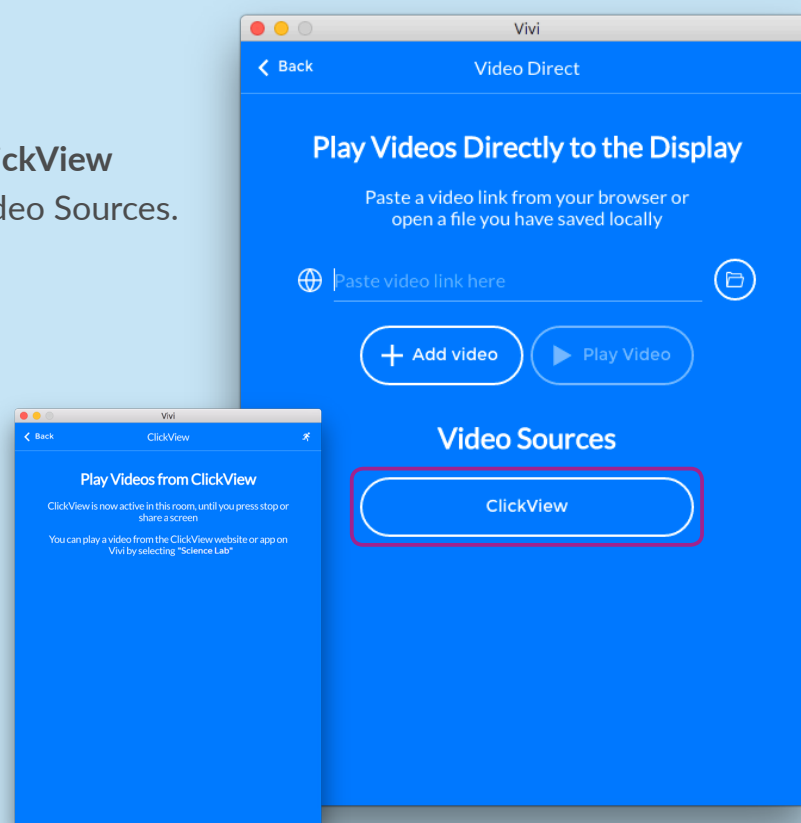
ckView
deo Sources.

Vivi

Back

Video Direct

Play Videos Directly to the Display

Paste a video link from your browser or open a file you have saved locally

Paste video link here

Add video

Play Video

Video Sources

ClickView

Vivi

Back

ClickView

Play Videos from ClickView

ClickView is now active in this room, until you press stop or share a screen

You can play a video from the ClickView website or app on Vivi by selecting "Science Lab"